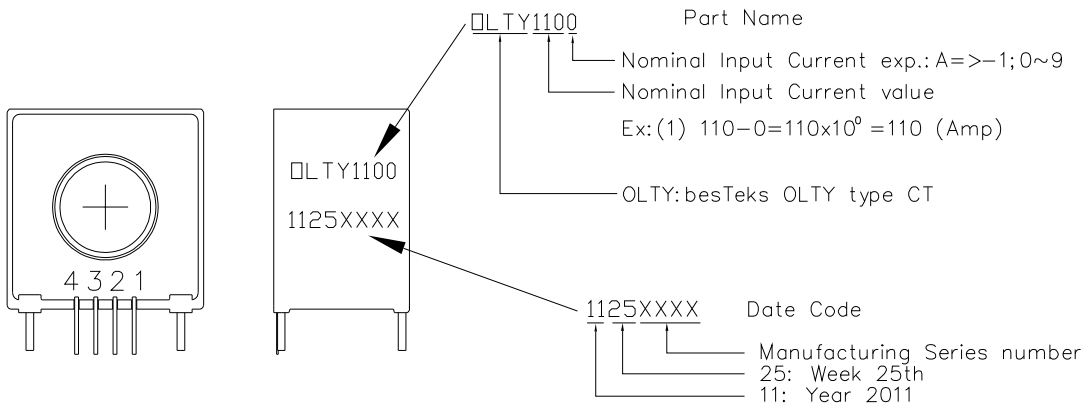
□LTY1100 Part Name

Nominal Input Current exp.: A=>−1; 0~9

Nominal Input Current value

Ex: (1) 110−0=110x$10^0$ =110 (Amp)

OLTY: besTeks OLTY type CT

4321

□LTY1100

1125XXXX

1125XXXX Date Code

Manufacturing Series number

25: Week 25th

11: Year 2011